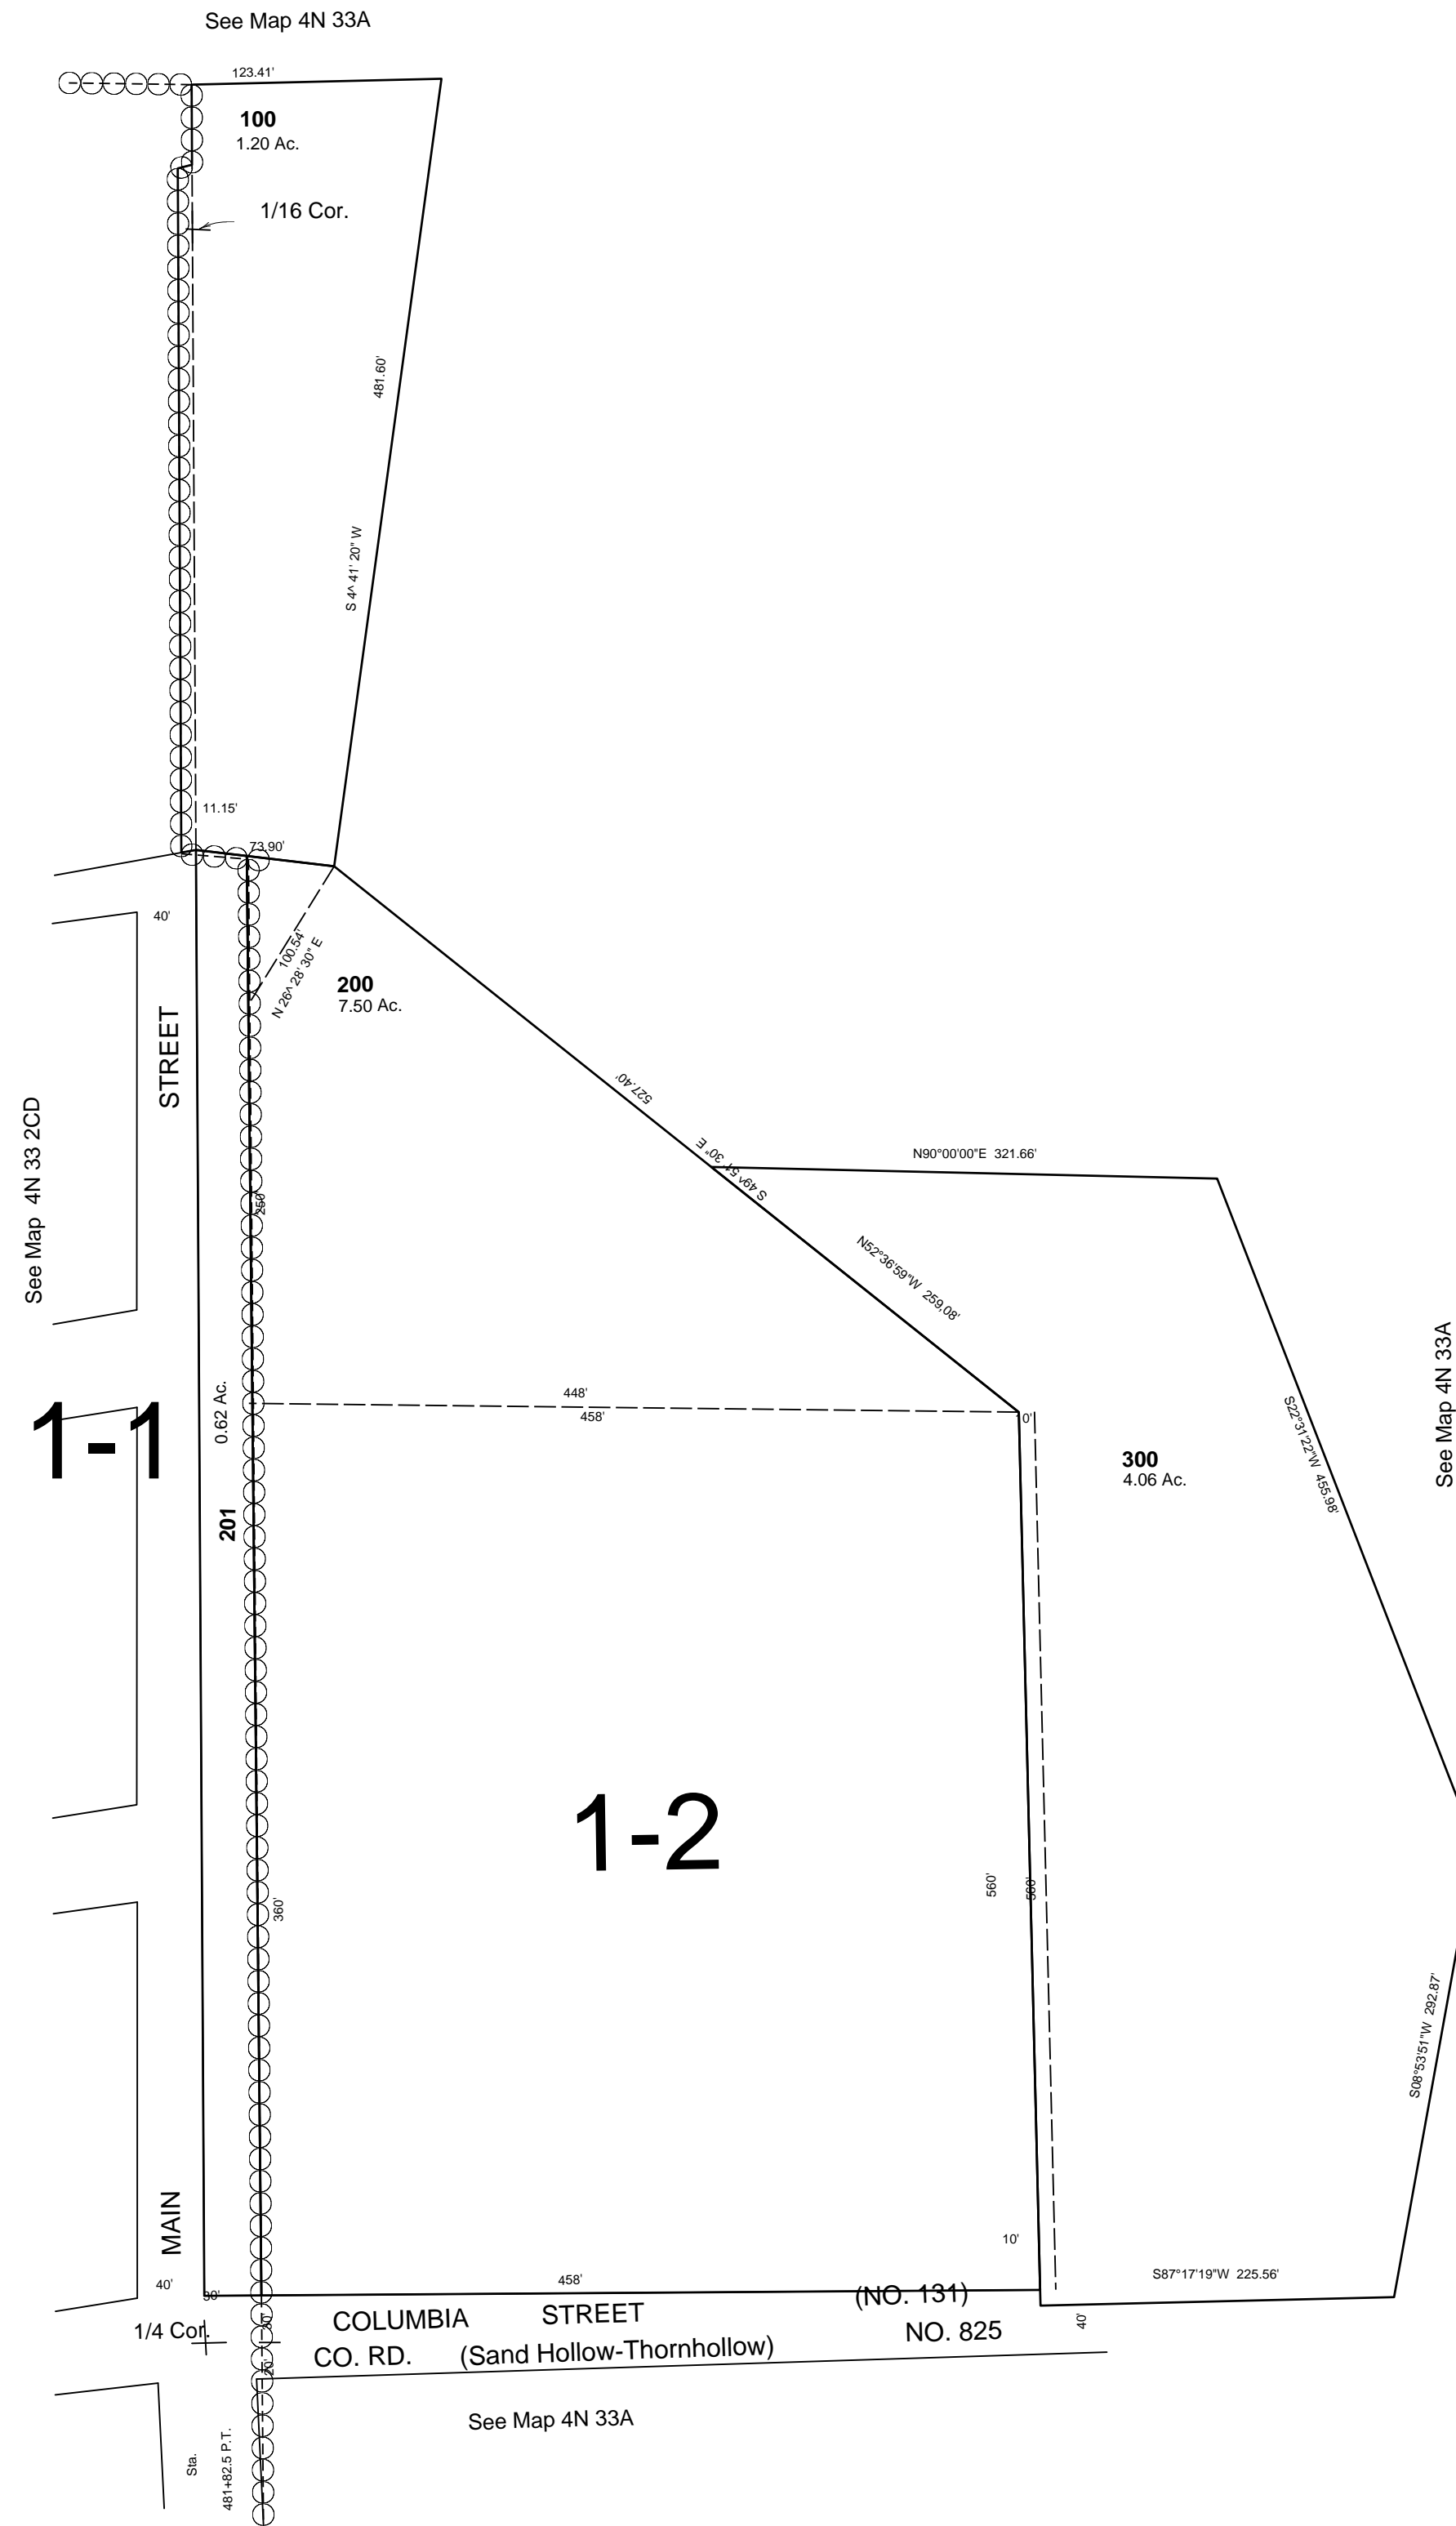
See Map 4N 33A

123.41'

100
1.20 Ac.

1/16 Cor.

481.60'

S 4^ 41' 20" W

11.15'

73.90'

40'

100.54'
N 26^ 28' 30" E

200
7.50 Ac.

STREET

See Map 4N 33 2CD

527.40'

S 49^ 51' 30" E

N90°00'00"E 321.66'

250'

N52°36'59"W 259.08'

448'
458'

10'

0.62 Ac.

1-1

201

300
4.06 Ac.

S22°31'22"W 455.98'

See Map 4N 33A

1-2

360'

560'

560'

S08°53'51"W 292.87'

MAIN

10'

40'

30'

458'

S87°17'19"W 225.56'

(NO. 131)

COLUMBIA STREET

NO. 825

1/4 Cor.

30'

40'

CO. RD. (Sand Hollow-Thornhollow)

20'

See Map 4N 33A

Sta.

481+82.5 P.T.